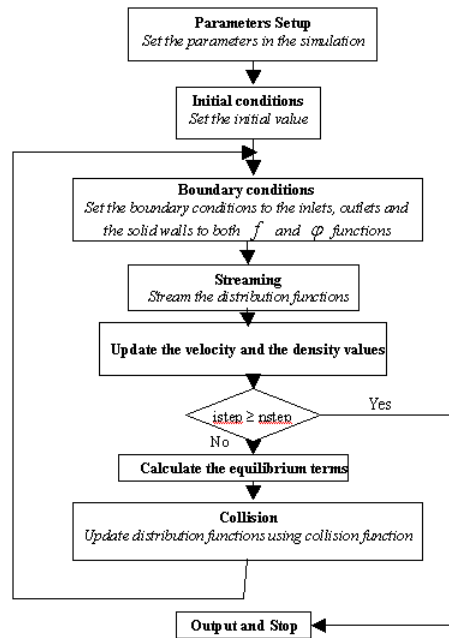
Parameters Setup
Set the parameters in the simulation

Initial conditions
Set the initial value

Boundary conditions
Set the boundary conditions to the inlets, outlets and the solid walls to both $f$ and $\varphi$ functions

Streaming
Stream the distribution functions

Update the velocity and the density values

istep ≥ nstep

Yes

No

Calculate the equilibrium terms

Collision
Update distribution functions using collision function

Output and Stop